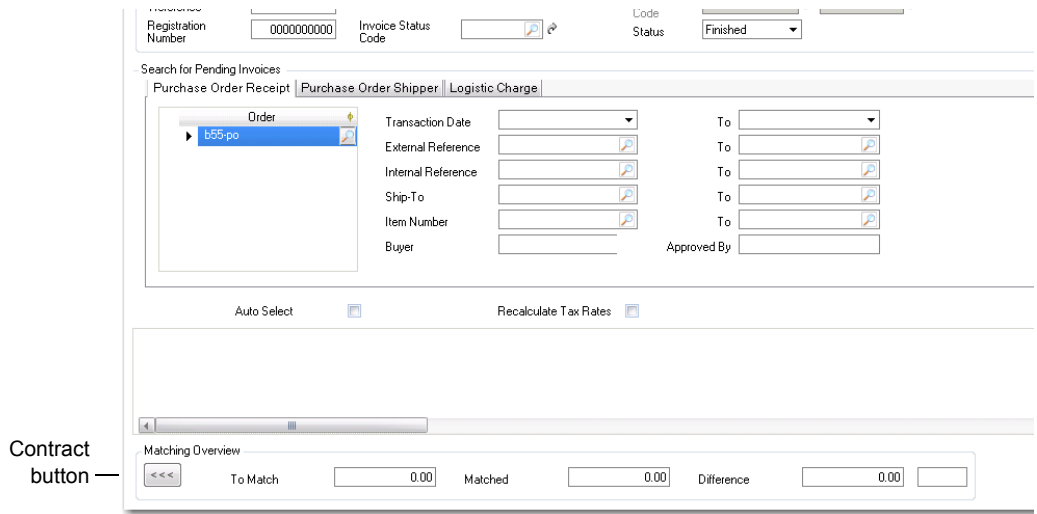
Reference

Code

Registration Number 0000000000

Invoice Status Code

Status Finished

Search for Pending Invoices

Purchase Order Receipt | Purchase Order Shipper | Logistic Charge

| Order |
|---|
| b55-po |

Transaction Date To

External Reference To

Internal Reference To

Ship-To To

Item Number To

Buyer Approved By

Auto Select

Recalculate Tax Rates

Matching Overview

Contract button

<<<

To Match 0.00

Matched 0.00

Difference 0.00